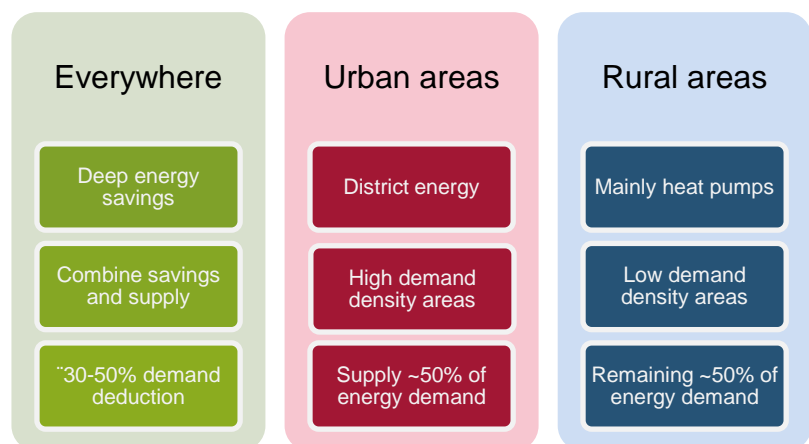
Everywhere

Deep energy savings

Combine savings and supply

¨30-50% demand deduction

Urban areas

District energy

High demand density areas

Supply ~50% of energy demand

Rural areas

Mainly heat pumps

Low demand density areas

Remaining ~50% of energy demand